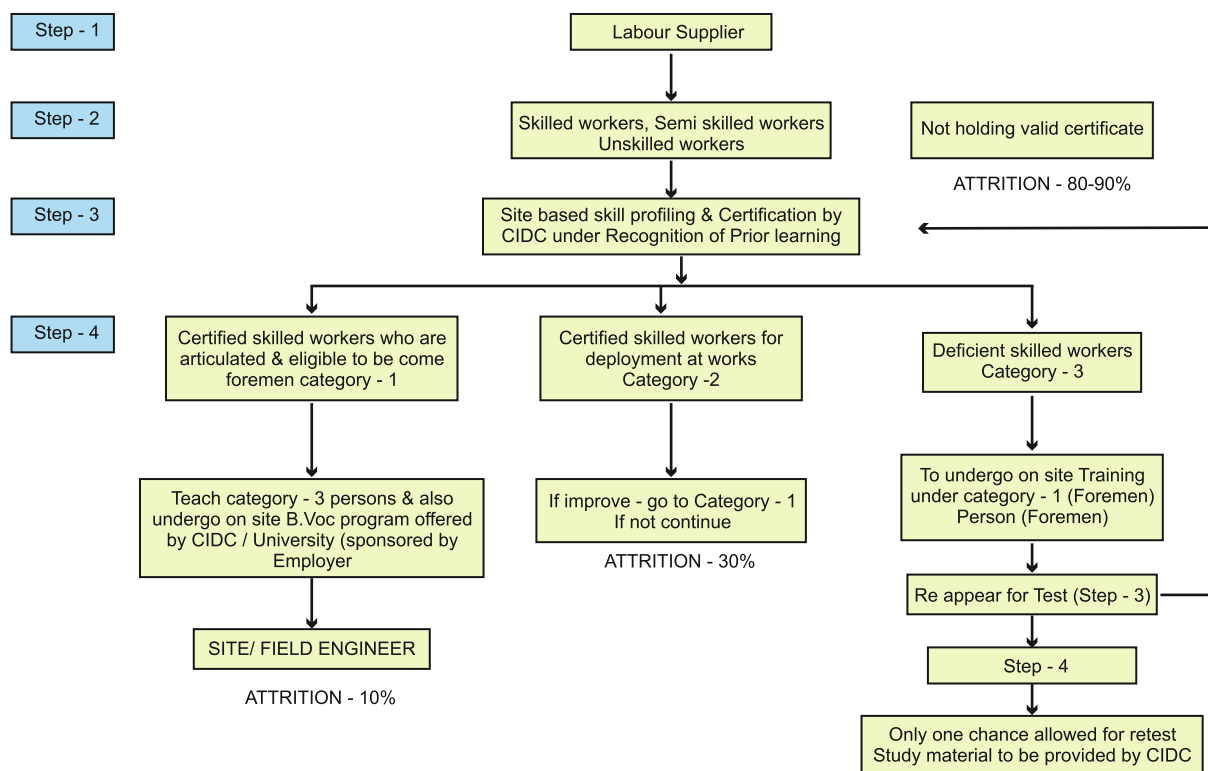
Step - 1

Labour Supplier

Step - 2

Skilled workers, Semi skilled workers Unskilled workers

Not holding valid certificate

ATTRITION - 80-90%

Step - 3

Site based skill profiling & Certification by CIDC under Recognition of Prior learning

Step - 4

Certified skilled workers who are articulated & eligible to be come foremen category - 1

Certified skilled workers for deployment at works Category -2

Deficient skilled workers Category - 3

Teach category - 3 persons & also undergo on site B.Voc program offered by CIDC / University (sponsored by Employer

If improve - go to Category - 1 If not continue

ATTRITION - 30%

To undergo on site Training under category - 1 (Foremen) Person (Foremen)

Re appear for Test (Step - 3)

SITE/ FIELD ENGINEER

Step - 4

ATTRITION - 10%

Only one chance allowed for retest Study material to be provided by CIDC